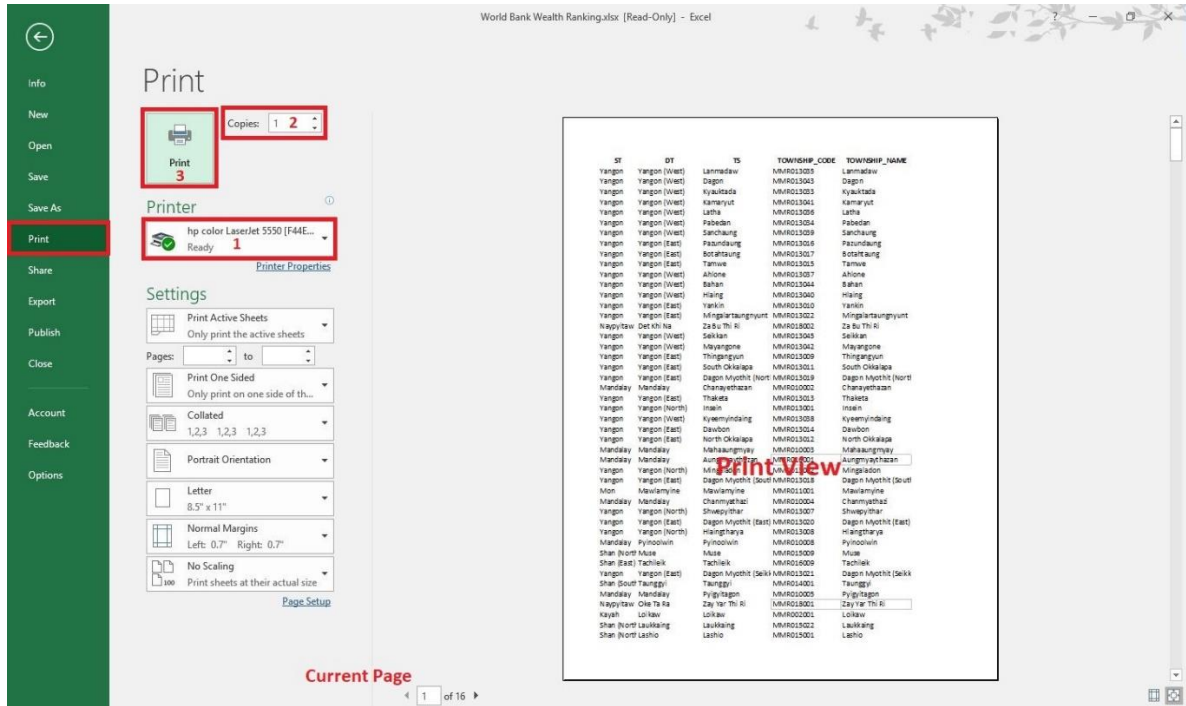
World Bank Wealth Ranking.xlsx [Read-Only] - Excel

?

Info
New
Open
Save
Save As
Print
Share
Export
Publish
Close
Account
Feedback
Options

Print

Print
3

Copies: 1 2

Printer

hp color LaserJet 5550 [F44E...
Ready 1

Printer Properties

Settings

Print Active Sheets
Only print the active sheets

Pages: to

Print One Sided
Only print on one side of th...

Collated
1,2,3 1,2,3 1,2,3

Portrait Orientation

Letter
8.5" x 11"

Normal Margins
Left: 0.7" Right: 0.7"

No Scaling
Print sheets at their actual size

Page Setup

Current Page

1 of 16

| ST | DT | TS | TOWNSHIP_CODE | TOWNSHIP_NAME |
|---|---|---|---|---|
| Yangon | Yangon (West) | Lanmadaw | MMR013035 | Lanmadaw |
| Yangon | Yangon (West) | Dagon | MMR013043 | Dagon |
| Yangon | Yangon (West) | Kyauktada | MMR013033 | Kyauktada |
| Yangon | Yangon (West) | Kamaryut | MMR013041 | Kamaryut |
| Yangon | Yangon (West) | Latha | MMR013036 | Latha |
| Yangon | Yangon (West) | Pabedan | MMR013034 | Pabedan |
| Yangon | Yangon (West) | Sanchaung | MMR013039 | Sanchaung |
| Yangon | Yangon (East) | Pazundaung | MMR013016 | Pazundaung |
| Yangon | Yangon (East) | Botahtaung | MMR013017 | Botahtaung |
| Yangon | Yangon (East) | Tamwe | MMR013015 | Tamwe |
| Yangon | Yangon (West) | Ahlone | MMR013037 | Ahlone |
| Yangon | Yangon (West) | Bahan | MMR013044 | Bahan |
| Yangon | Yangon (West) | Hlaing | MMR013040 | Hlaing |
| Yangon | Yangon (East) | Yankin | MMR013010 | Yankin |
| Yangon | Yangon (East) | Mingalartaungnyunt | MMR013022 | Mingalartaungnyunt |
| Naypyitaw | Det Khi Na | Za Bu Thi Ri | MMR018002 | Za Bu Thi Ri |
| Yangon | Yangon (West) | Seikkan | MMR013045 | Seikkan |
| Yangon | Yangon (West) | Mayangone | MMR013042 | Mayangone |
| Yangon | Yangon (East) | Thingangyun | MMR013009 | Thingangyun |
| Yangon | Yangon (East) | South Okkalapa | MMR013011 | South Okkalapa |
| Yangon | Yangon (East) | Dagon Myothit (Nort | MMR013019 | Dagon Myothit (North |
| Mandalay | Mandalay | Chanayethazan | MMR010002 | Chanayethazan |
| Yangon | Yangon (East) | Thaketa | MMR013013 | Thaketa |
| Yangon | Yangon (North) | Insein | MMR013001 | Insein |
| Yangon | Yangon (West) | Kyeemyindaing | MMR013038 | Kyeemyindaing |
| Yangon | Yangon (East) | Dawbon | MMR013014 | Dawbon |
| Yangon | Yangon (East) | North Okkalapa | MMR013012 | North Okkalapa |
| Mandalay | Mandalay | Mahaaungmyay | MMR010003 | Mahaaungmyay |
| Mandalay | Mandalay | Aungmyaythazan | MMR010001 | Aungmyaythazan |
| Yangon | Yangon (North) | Mingaladon | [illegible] | Mingaladon |
| Yangon | Yangon (East) | Dagon Myothit (Sout | MMR013018 | Dagon Myothit (South |
| Mon | Mawlamyine | Mawlamyine | MMR011001 | Mawlamyine |
| Mandalay | Mandalay | Chanmyathazi | MMR010004 | Chanmyathazi |
| Yangon | Yangon (North) | Shwepyithar | MMR013007 | Shwepyithar |
| Yangon | Yangon (East) | Dagon Myothit (East) | MMR013020 | Dagon Myothit (East) |
| Yangon | Yangon (North) | Hlaingtharya | MMR013008 | Hlaingtharya |
| Mandalay | Pyinoolwin | Pyinoolwin | MMR010008 | Pyinoolwin |
| Shan (North) | Muse | Muse | MMR015009 | Muse |
| Shan (East) | Tachileik | Tachileik | MMR016009 | Tachileik |
| Yangon | Yangon (East) | Dagon Myothit (Seikk | MMR013021 | Dagon Myothit (Seikk |
| Shan (South) | Taunggyi | Taunggyi | MMR014001 | Taunggyi |
| Mandalay | Mandalay | Pyigyitagon | MMR010005 | Pyigyitagon |
| Naypyitaw | Oke Ta Ra | Zay Yar Thi Ri | MMR018001 | Zay Yar Thi Ri |
| Kayah | Loikaw | Loikaw | MMR002001 | Loikaw |
| Shan (North) | Laukkaing | Laukkaing | MMR015022 | Laukkaing |
| Shan (North) | Lashio | Lashio | MMR015001 | Lashio |

Print View